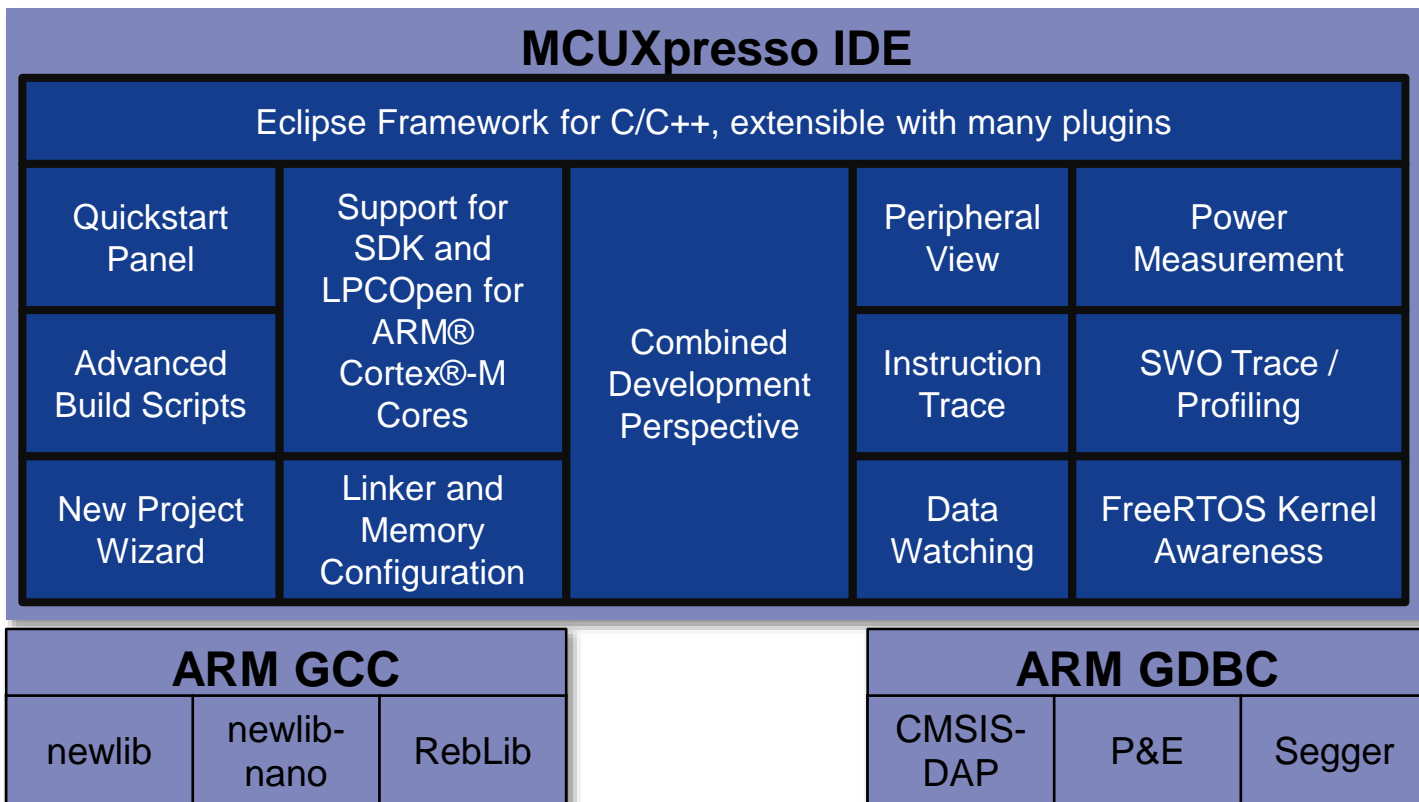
MCUXpresso IDE

Eclipse Framework for C/C++, extensible with many plugins

Quickstart Panel

Advanced Build Scripts

New Project Wizard

Support for SDK and LPCOpen for ARM® Cortex®-M Cores

Linker and Memory Configuration

Combined Development Perspective

Peripheral View

Instruction Trace

Data Watching

Power Measurement

SWO Trace / Profiling

FreeRTOS Kernel Awareness

ARM GCC

| newlib | newlib-nano | RebLib |
|---|---|---|

ARM GDBC

| CMSIS-DAP | P&E | Segger |
|---|---|---|